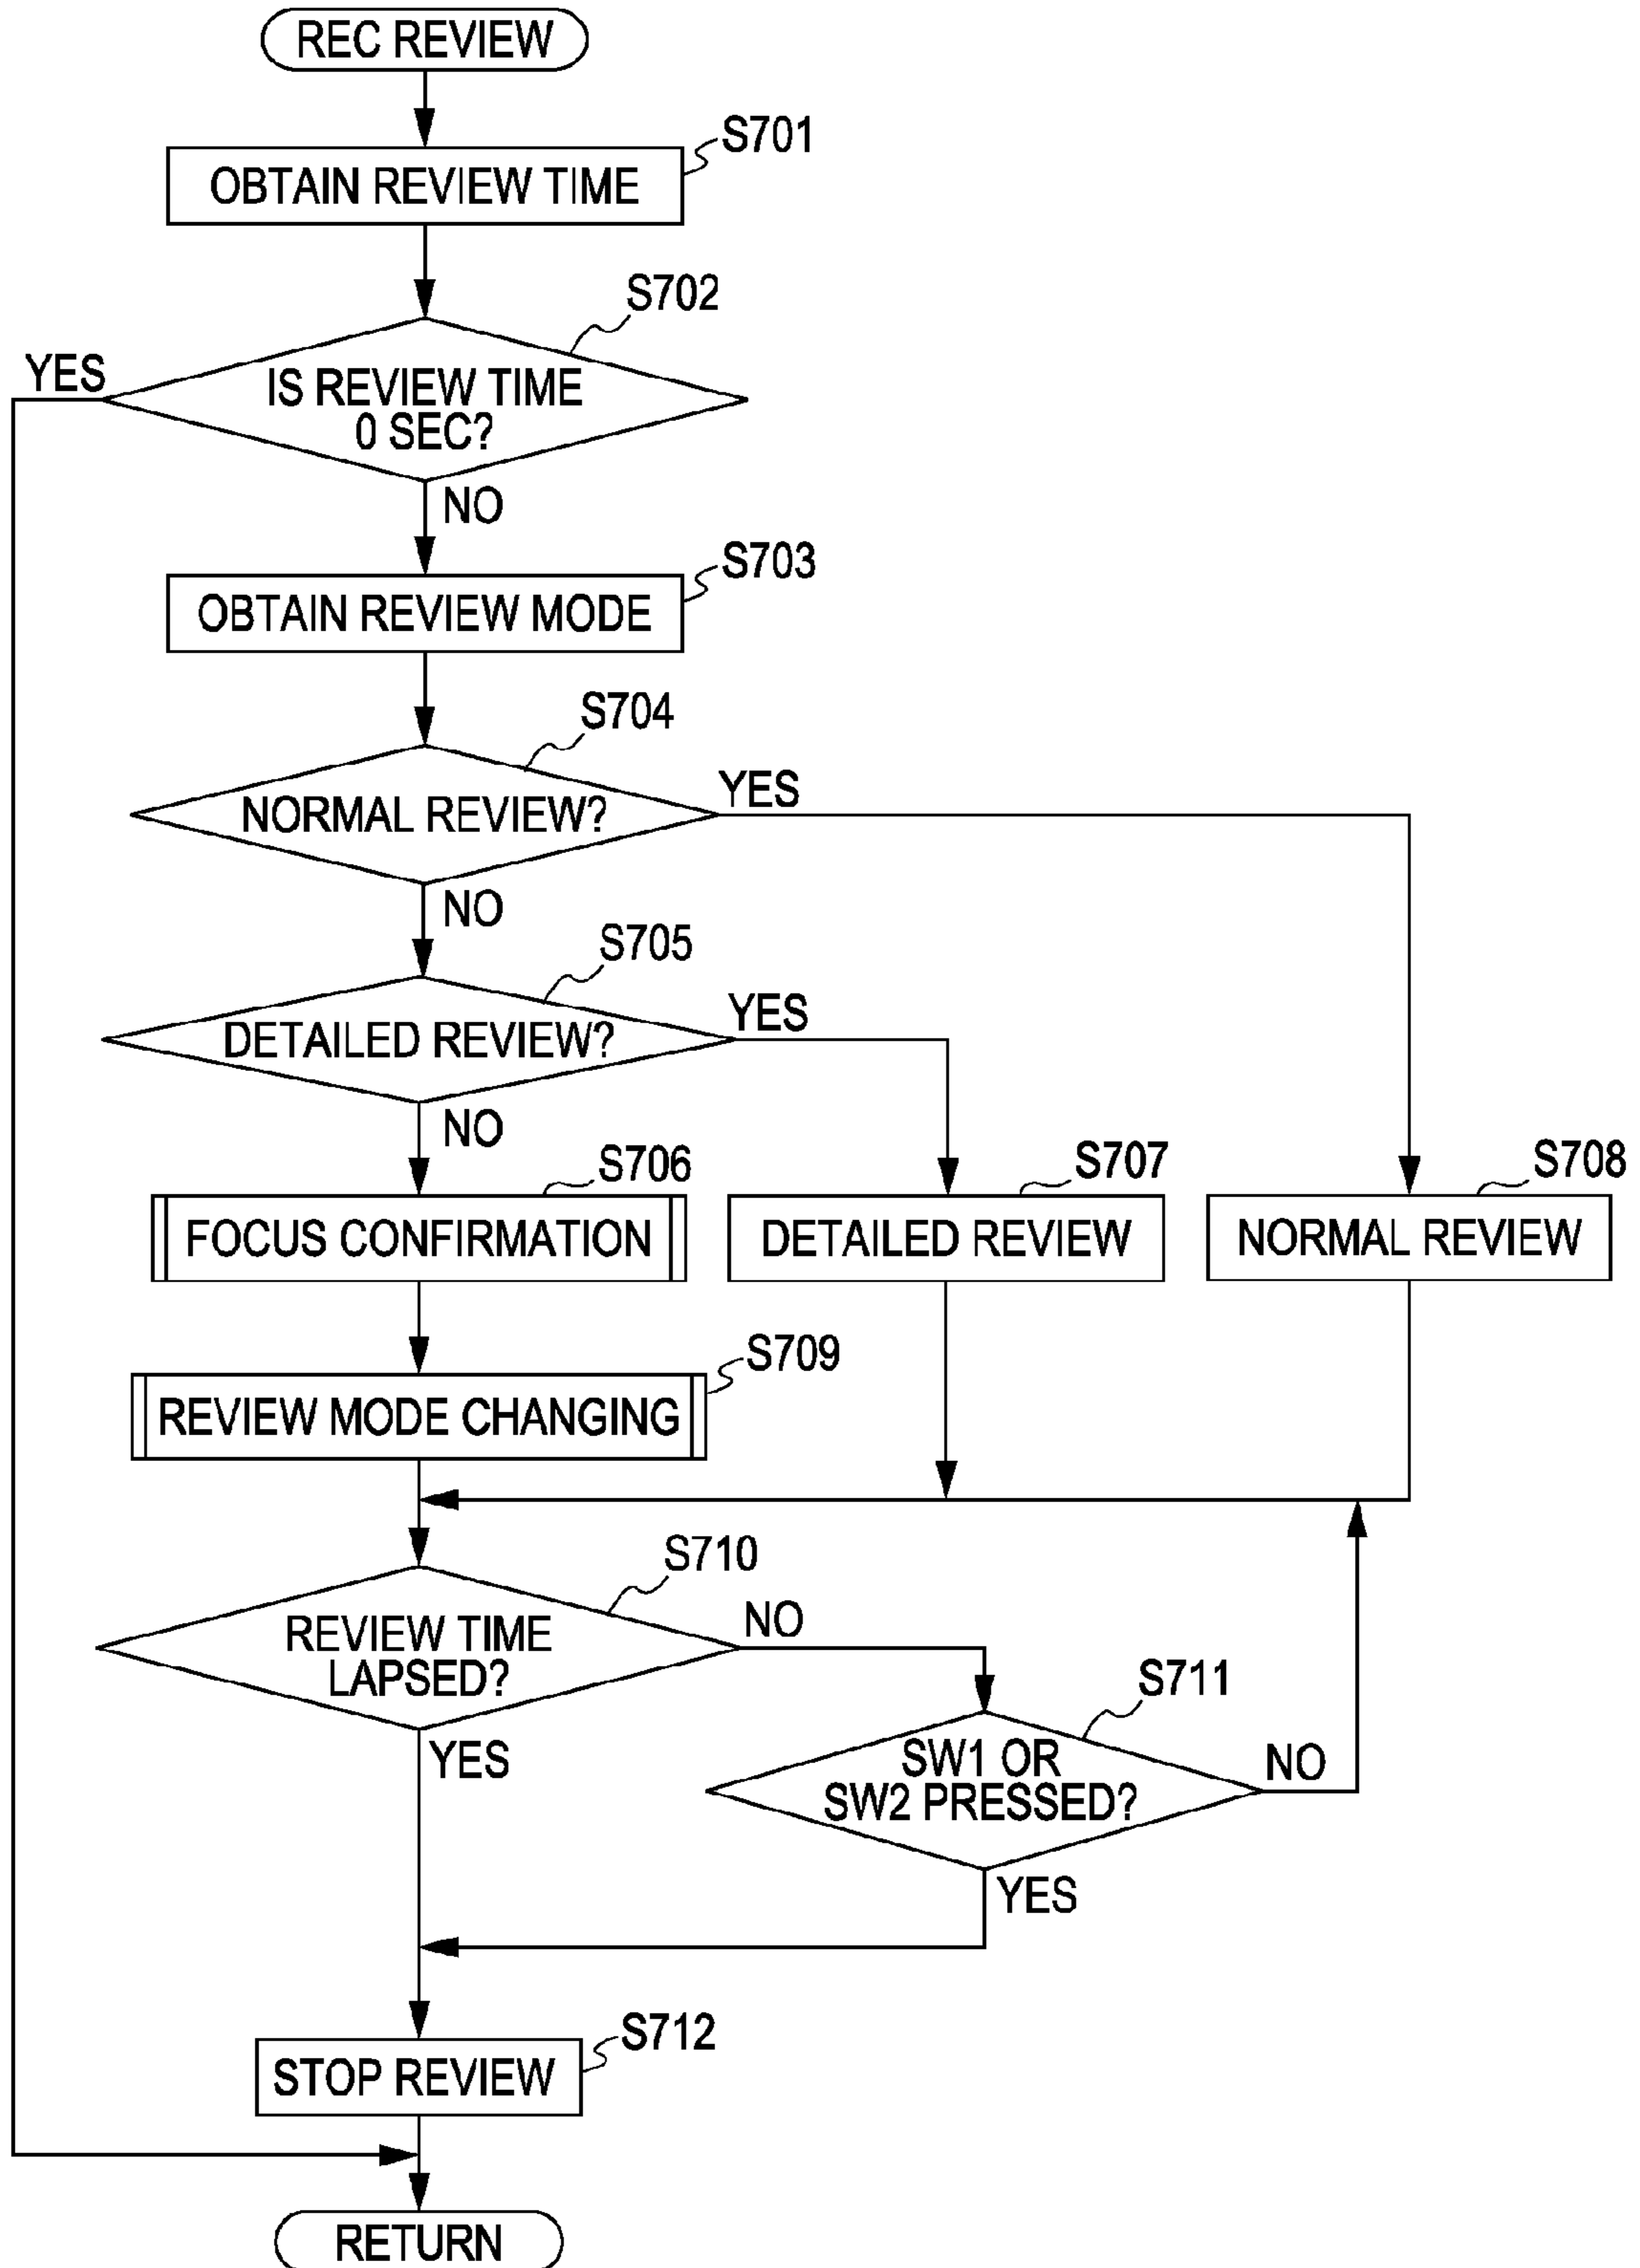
REC REVIEW

S701
OBTAIN REVIEW TIME

S702
IS REVIEW TIME 0 SEC?
YES
NO

S703
OBTAIN REVIEW MODE

S704
NORMAL REVIEW?
YES
NO

S705
DETAILED REVIEW?
YES
NO

S706
FOCUS CONFIRMATION

S707
DETAILED REVIEW

S708
NORMAL REVIEW

S709
REVIEW MODE CHANGING

S710
REVIEW TIME LAPSED?
NO
YES

S711
SW1 OR SW2 PRESSED?
NO
YES

S712
STOP REVIEW

RETURN